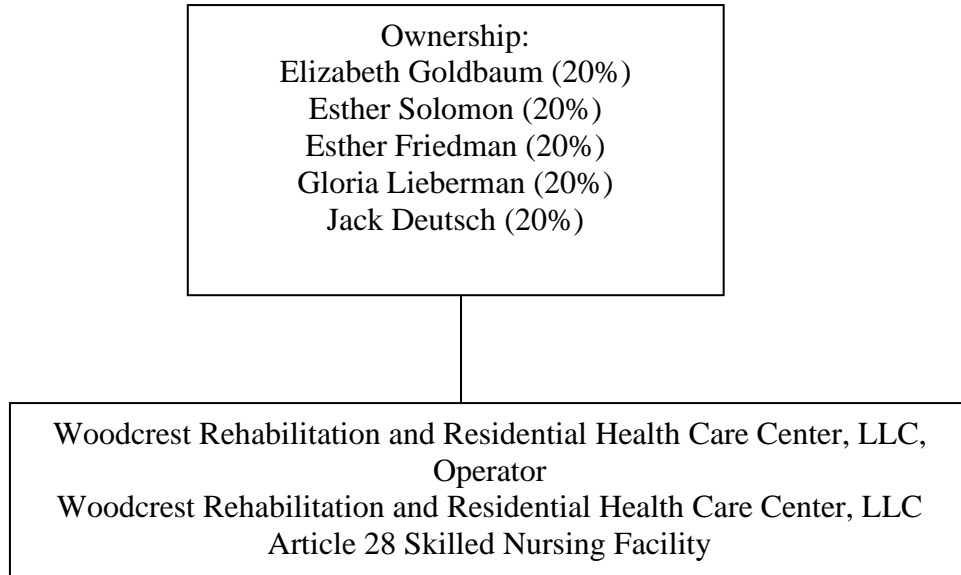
Ownership:
Elizabeth Goldbaum (20%)
Esther Solomon (20%)
Esther Friedman (20%)
Gloria Lieberman (20%)
Jack Deutsch (20%)

Woodcrest Rehabilitation and Residential Health Care Center, LLC, Operator
Woodcrest Rehabilitation and Residential Health Care Center, LLC
Article 28 Skilled Nursing Facility